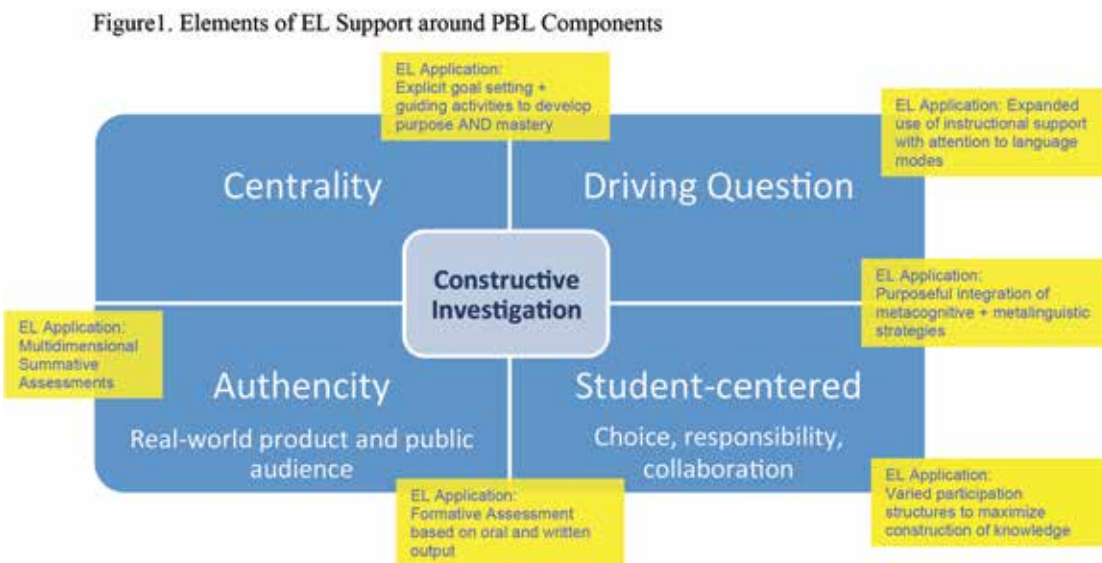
Figure1. Elements of EL Support around PBL Components

EL Application: Explicit goal setting + guiding activities to develop purpose AND mastery

EL Application: Expanded use of instructional support with attention to language modes

Centrality

Driving Question

Constructive Investigation

EL Application: Purposeful integration of metacognitive + metalinguistic strategies

EL Application: Multidimensional Summative Assessments

Authencity

Real-world product and public audience

Student-centered

Choice, responsibility, collaboration

EL Application: Varied participation structures to maximize construction of knowledge

EL Application: Formative Assessment based on oral and written output